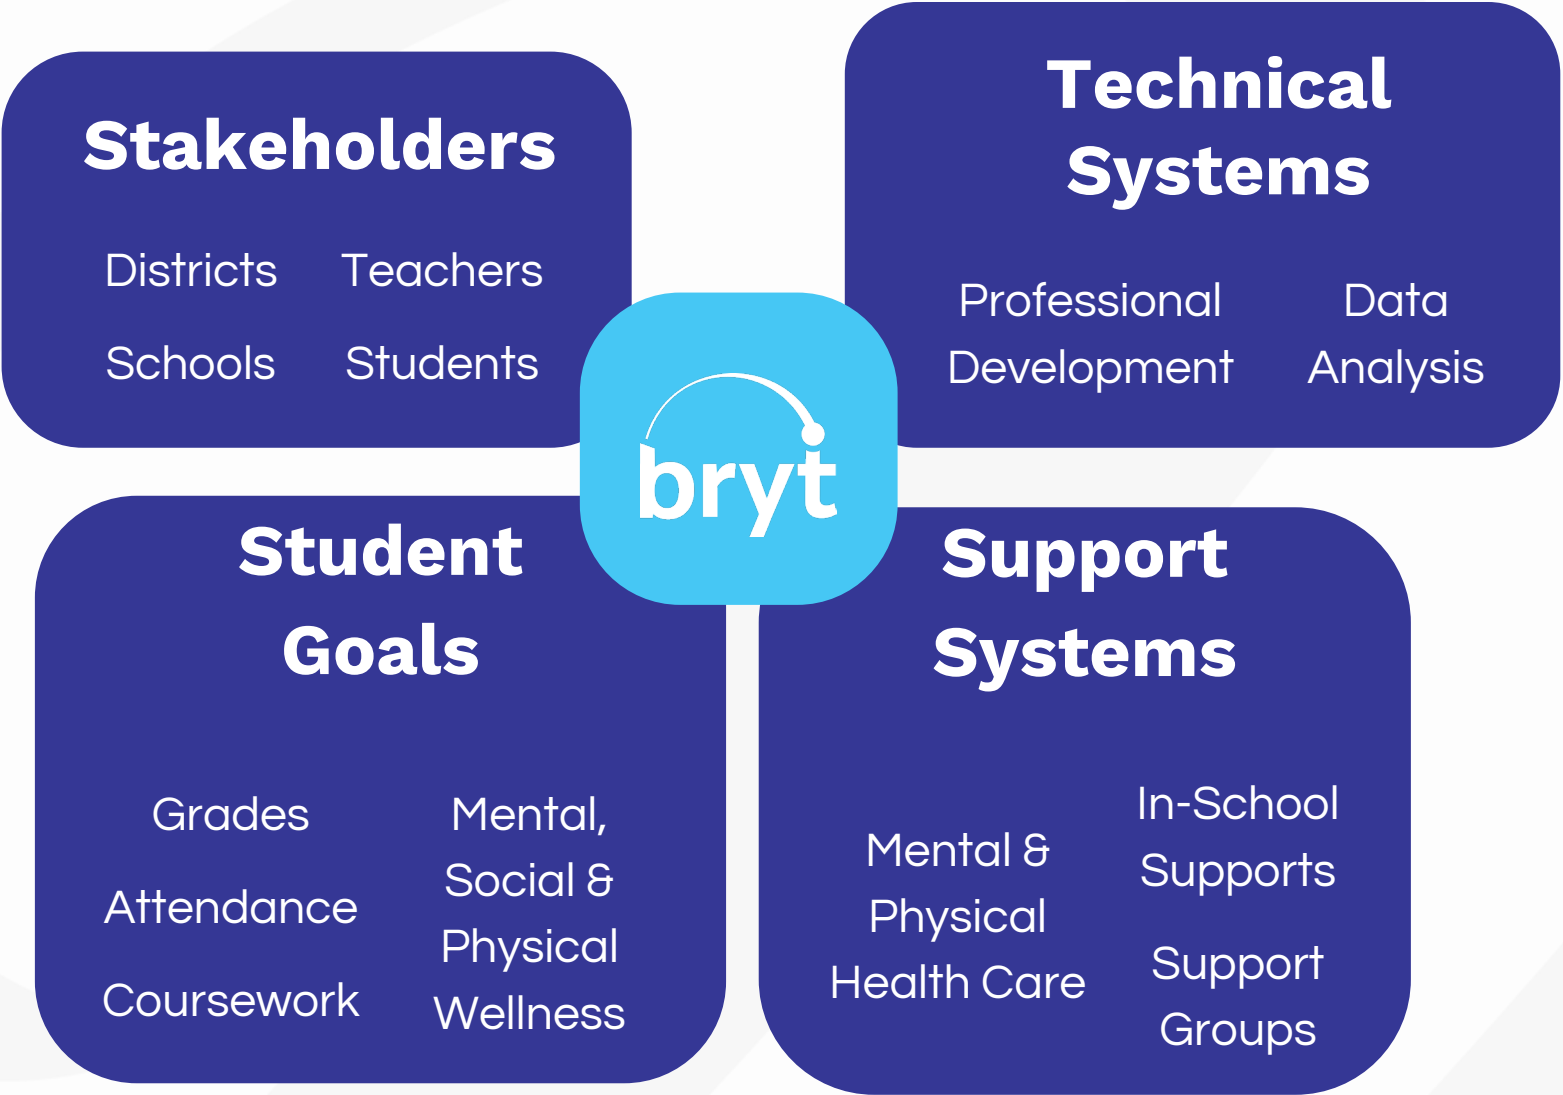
Stakeholders

Districts

Schools

Teachers

Students

Technical Systems

Professional Development

Data Analysis

bryt

Student Goals

Grades

Attendance

Coursework

Mental, Social & Physical Wellness

Support Systems

Mental & Physical Health Care

In-School Supports

Support Groups